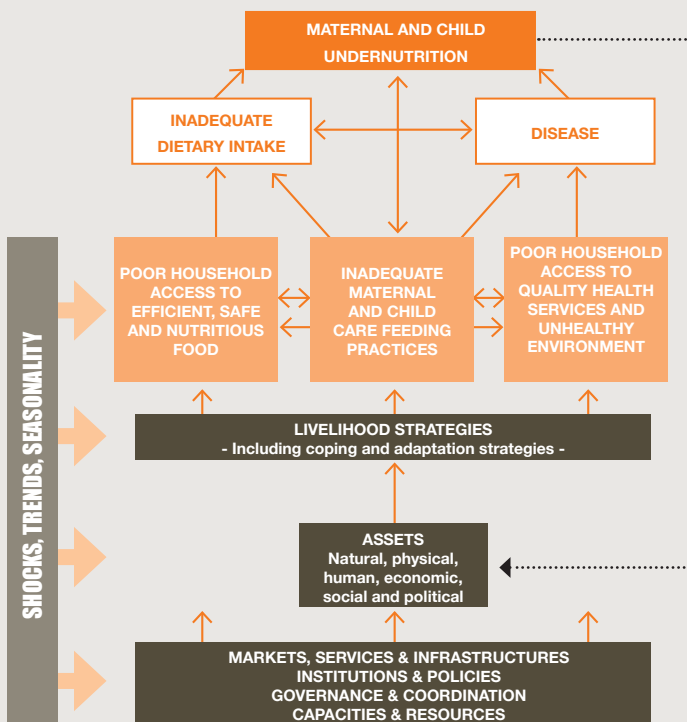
MATERNAL AND CHILD UNDERNUTRITION

INADEQUATE DIETARY INTAKE

DISEASE

SHOCKS, TRENDS, SEASONALITY

POOR HOUSEHOLD ACCESS TO EFFICIENT, SAFE AND NUTRITIOUS FOOD

INADEQUATE MATERNAL AND CHILD CARE FEEDING PRACTICES

POOR HOUSEHOLD ACCESS TO QUALITY HEALTH SERVICES AND UNHEALTHY ENVIRONMENT

LIVELIHOOD STRATEGIES
- Including coping and adaptation strategies -

ASSETS
Natural, physical, human, economic, social and political

MARKETS, SERVICES & INFRASTRUCTURES
INSTITUTIONS & POLICIES
GOVERNANCE & COORDINATION
CAPACITIES & RESOURCES